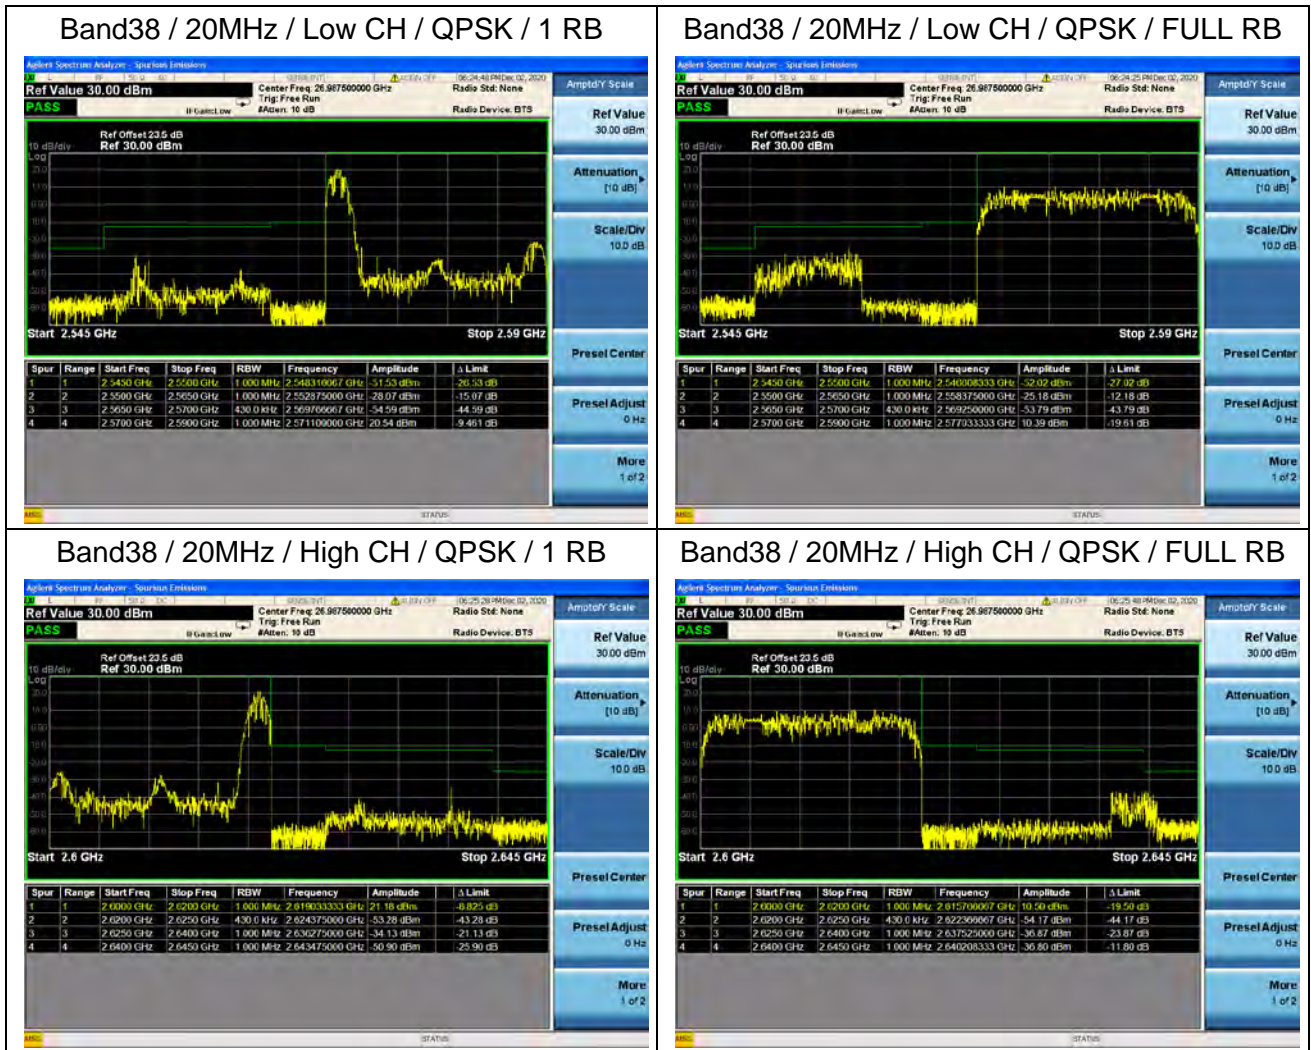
Band38 / 20MHz / Low CH / QPSK / 1 RB

Agilent Spectrum Analyzer - Spurious Emissions

Ref Value 30.00 dBm
PASS
Center Freq: 26.987500000 GHz
Trig: Free Run
#Atten: 10 dB
IFGain:Low
06:24:48 PM Dec 02, 2020
Radio Std: None
Radio Device: BTS

Ref Offset 23.5 dB
Ref 30.00 dBm
10 dB/div
Log

Start 2.545 GHz
Stop 2.59 GHz

| Spur | Range | Start Freq | Stop Freq | RBW | Frequency | Amplitude | Δ Limit |
|---|---|---|---|---|---|---|---|
| 1 | 1 | 2.5450 GHz | 2.5500 GHz | 1.000 MHz | 2.548316667 GHz | -51.53 dBm | -26.53 dB |
| 2 | 2 | 2.5500 GHz | 2.5650 GHz | 1.000 MHz | 2.552875000 GHz | -28.07 dBm | -15.07 dB |
| 3 | 3 | 2.5650 GHz | 2.5700 GHz | 430.0 kHz | 2.569766667 GHz | -54.59 dBm | -44.59 dB |
| 4 | 4 | 2.5700 GHz | 2.5900 GHz | 1.000 MHz | 2.571100000 GHz | 20.54 dBm | -9.461 dB |

Amptd/Y Scale
Ref Value 30.00 dBm
Attenuation [10 dB]
Scale/Div 10.0 dB
Presel Center
Presel Adjust 0 Hz
More 1 of 2
MSG
STATUS

Band38 / 20MHz / Low CH / QPSK / FULL RB

Agilent Spectrum Analyzer - Spurious Emissions

Ref Value 30.00 dBm
PASS
Center Freq: 26.987500000 GHz
Trig: Free Run
#Atten: 10 dB
IFGain:Low
06:24:25 PM Dec 02, 2020
Radio Std: None
Radio Device: BTS

Ref Offset 23.5 dB
Ref 30.00 dBm
10 dB/div
Log

Start 2.545 GHz
Stop 2.59 GHz

| Spur | Range | Start Freq | Stop Freq | RBW | Frequency | Amplitude | Δ Limit |
|---|---|---|---|---|---|---|---|
| 1 | 1 | 2.5450 GHz | 2.5500 GHz | 1.000 MHz | 2.548008333 GHz | -52.02 dBm | -27.02 dB |
| 2 | 2 | 2.5500 GHz | 2.5650 GHz | 1.000 MHz | 2.558375000 GHz | -25.18 dBm | -12.18 dB |
| 3 | 3 | 2.5650 GHz | 2.5700 GHz | 430.0 kHz | 2.569250000 GHz | -53.79 dBm | -43.79 dB |
| 4 | 4 | 2.5700 GHz | 2.5900 GHz | 1.000 MHz | 2.577033333 GHz | 10.39 dBm | -19.61 dB |

Amptd/Y Scale
Ref Value 30.00 dBm
Attenuation [10 dB]
Scale/Div 10.0 dB
Presel Center
Presel Adjust 0 Hz
More 1 of 2
MSG
STATUS

Band38 / 20MHz / High CH / QPSK / 1 RB

Agilent Spectrum Analyzer - Spurious Emissions

Ref Value 30.00 dBm
PASS
Center Freq: 26.987500000 GHz
Trig: Free Run
#Atten: 10 dB
IFGain:Low
06:25:28 PM Dec 02, 2020
Radio Std: None
Radio Device: BTS

Ref Offset 23.5 dB
Ref 30.00 dBm
10 dB/div
Log

Start 2.6 GHz
Stop 2.645 GHz

| Spur | Range | Start Freq | Stop Freq | RBW | Frequency | Amplitude | Δ Limit |
|---|---|---|---|---|---|---|---|
| 1 | 1 | 2.6000 GHz | 2.6200 GHz | 1.000 MHz | 2.619033333 GHz | 21.18 dBm | -8.825 dB |
| 2 | 2 | 2.6200 GHz | 2.6250 GHz | 430.0 kHz | 2.624375000 GHz | -53.28 dBm | -43.28 dB |
| 3 | 3 | 2.6250 GHz | 2.6400 GHz | 1.000 MHz | 2.636275000 GHz | -34.13 dBm | -21.13 dB |
| 4 | 4 | 2.6400 GHz | 2.6450 GHz | 1.000 MHz | 2.643475000 GHz | -50.90 dBm | -25.90 dB |

Amptd/Y Scale
Ref Value 30.00 dBm
Attenuation [10 dB]
Scale/Div 10.0 dB
Presel Center
Presel Adjust 0 Hz
More 1 of 2
MSG
STATUS

Band38 / 20MHz / High CH / QPSK / FULL RB

Agilent Spectrum Analyzer - Spurious Emissions

Ref Value 30.00 dBm
PASS
Center Freq: 26.987500000 GHz
Trig: Free Run
#Atten: 10 dB
IFGain:Low
06:25:48 PM Dec 02, 2020
Radio Std: None
Radio Device: BTS

Ref Offset 23.5 dB
Ref 30.00 dBm
10 dB/div
Log

Start 2.6 GHz
Stop 2.645 GHz

| Spur | Range | Start Freq | Stop Freq | RBW | Frequency | Amplitude | Δ Limit |
|---|---|---|---|---|---|---|---|
| 1 | 1 | 2.6000 GHz | 2.6200 GHz | 1.000 MHz | 2.615700007 GHz | 10.50 dBm | -19.50 dB |
| 2 | 2 | 2.6200 GHz | 2.6250 GHz | 430.0 kHz | 2.622366667 GHz | -54.17 dBm | -44.17 dB |
| 3 | 3 | 2.6250 GHz | 2.6400 GHz | 1.000 MHz | 2.637525000 GHz | -36.87 dBm | -23.87 dB |
| 4 | 4 | 2.6400 GHz | 2.6450 GHz | 1.000 MHz | 2.640208333 GHz | -36.80 dBm | -11.80 dB |

Amptd/Y Scale
Ref Value 30.00 dBm
Attenuation [10 dB]
Scale/Div 10.0 dB
Presel Center
Presel Adjust 0 Hz
More 1 of 2
MSG
STATUS